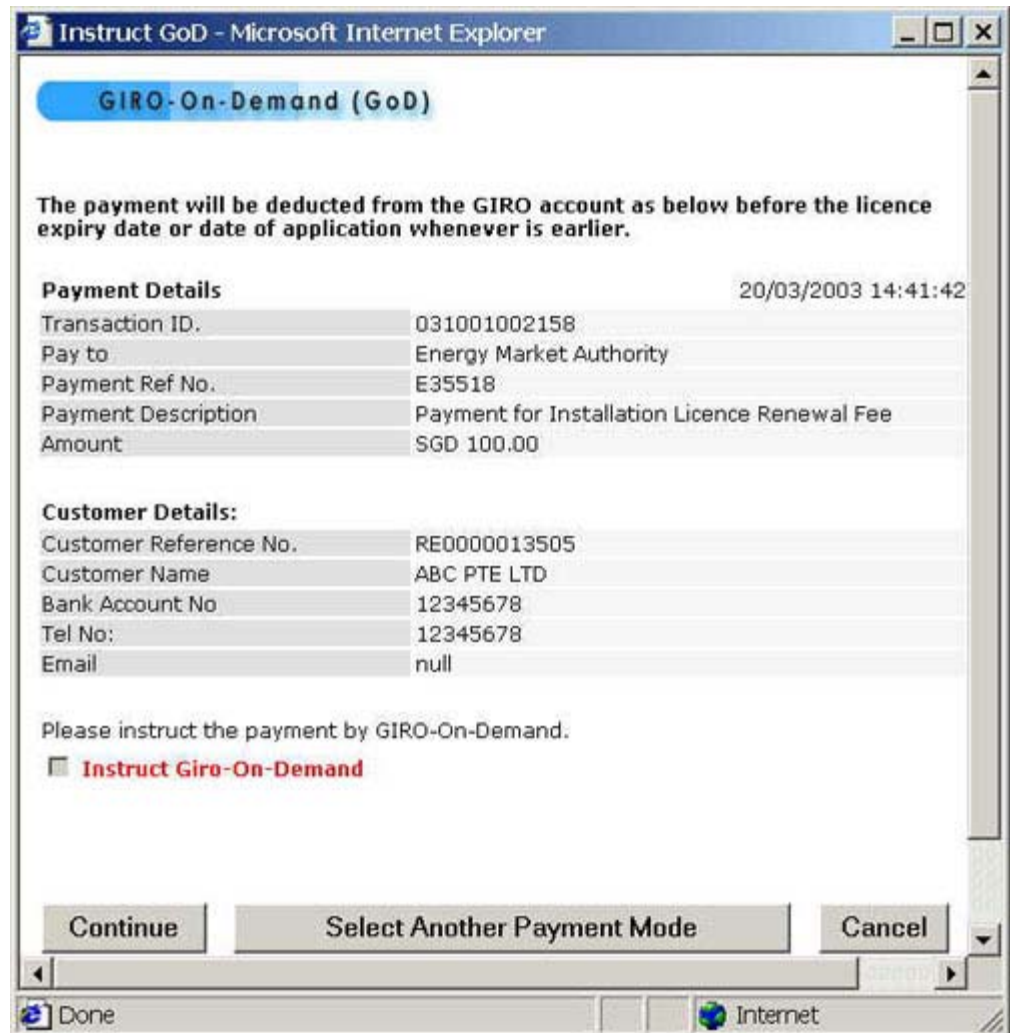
Instruct GoD - Microsoft Internet Explorer

GIRO-On-Demand (GoD)

The payment will be deducted from the GIRO account as below before the licence expiry date or date of application whenever is earlier.

**Payment Details** 20/03/2003 14:41:42

| | |
|---|---|
| Transaction ID. | 031001002158 |
| Pay to | Energy Market Authority |
| Payment Ref No. | E35518 |
| Payment Description | Payment for Installation Licence Renewal Fee |
| Amount | SGD 100.00 |

**Customer Details:**

| | |
|---|---|
| Customer Reference No. | RE0000013505 |
| Customer Name | ABC PTE LTD |
| Bank Account No | 12345678 |
| Tel No: | 12345678 |
| Email | null |

Please instruct the payment by GIRO-On-Demand.

Instruct Giro-On-Demand

Continue Select Another Payment Mode Cancel

Done Internet